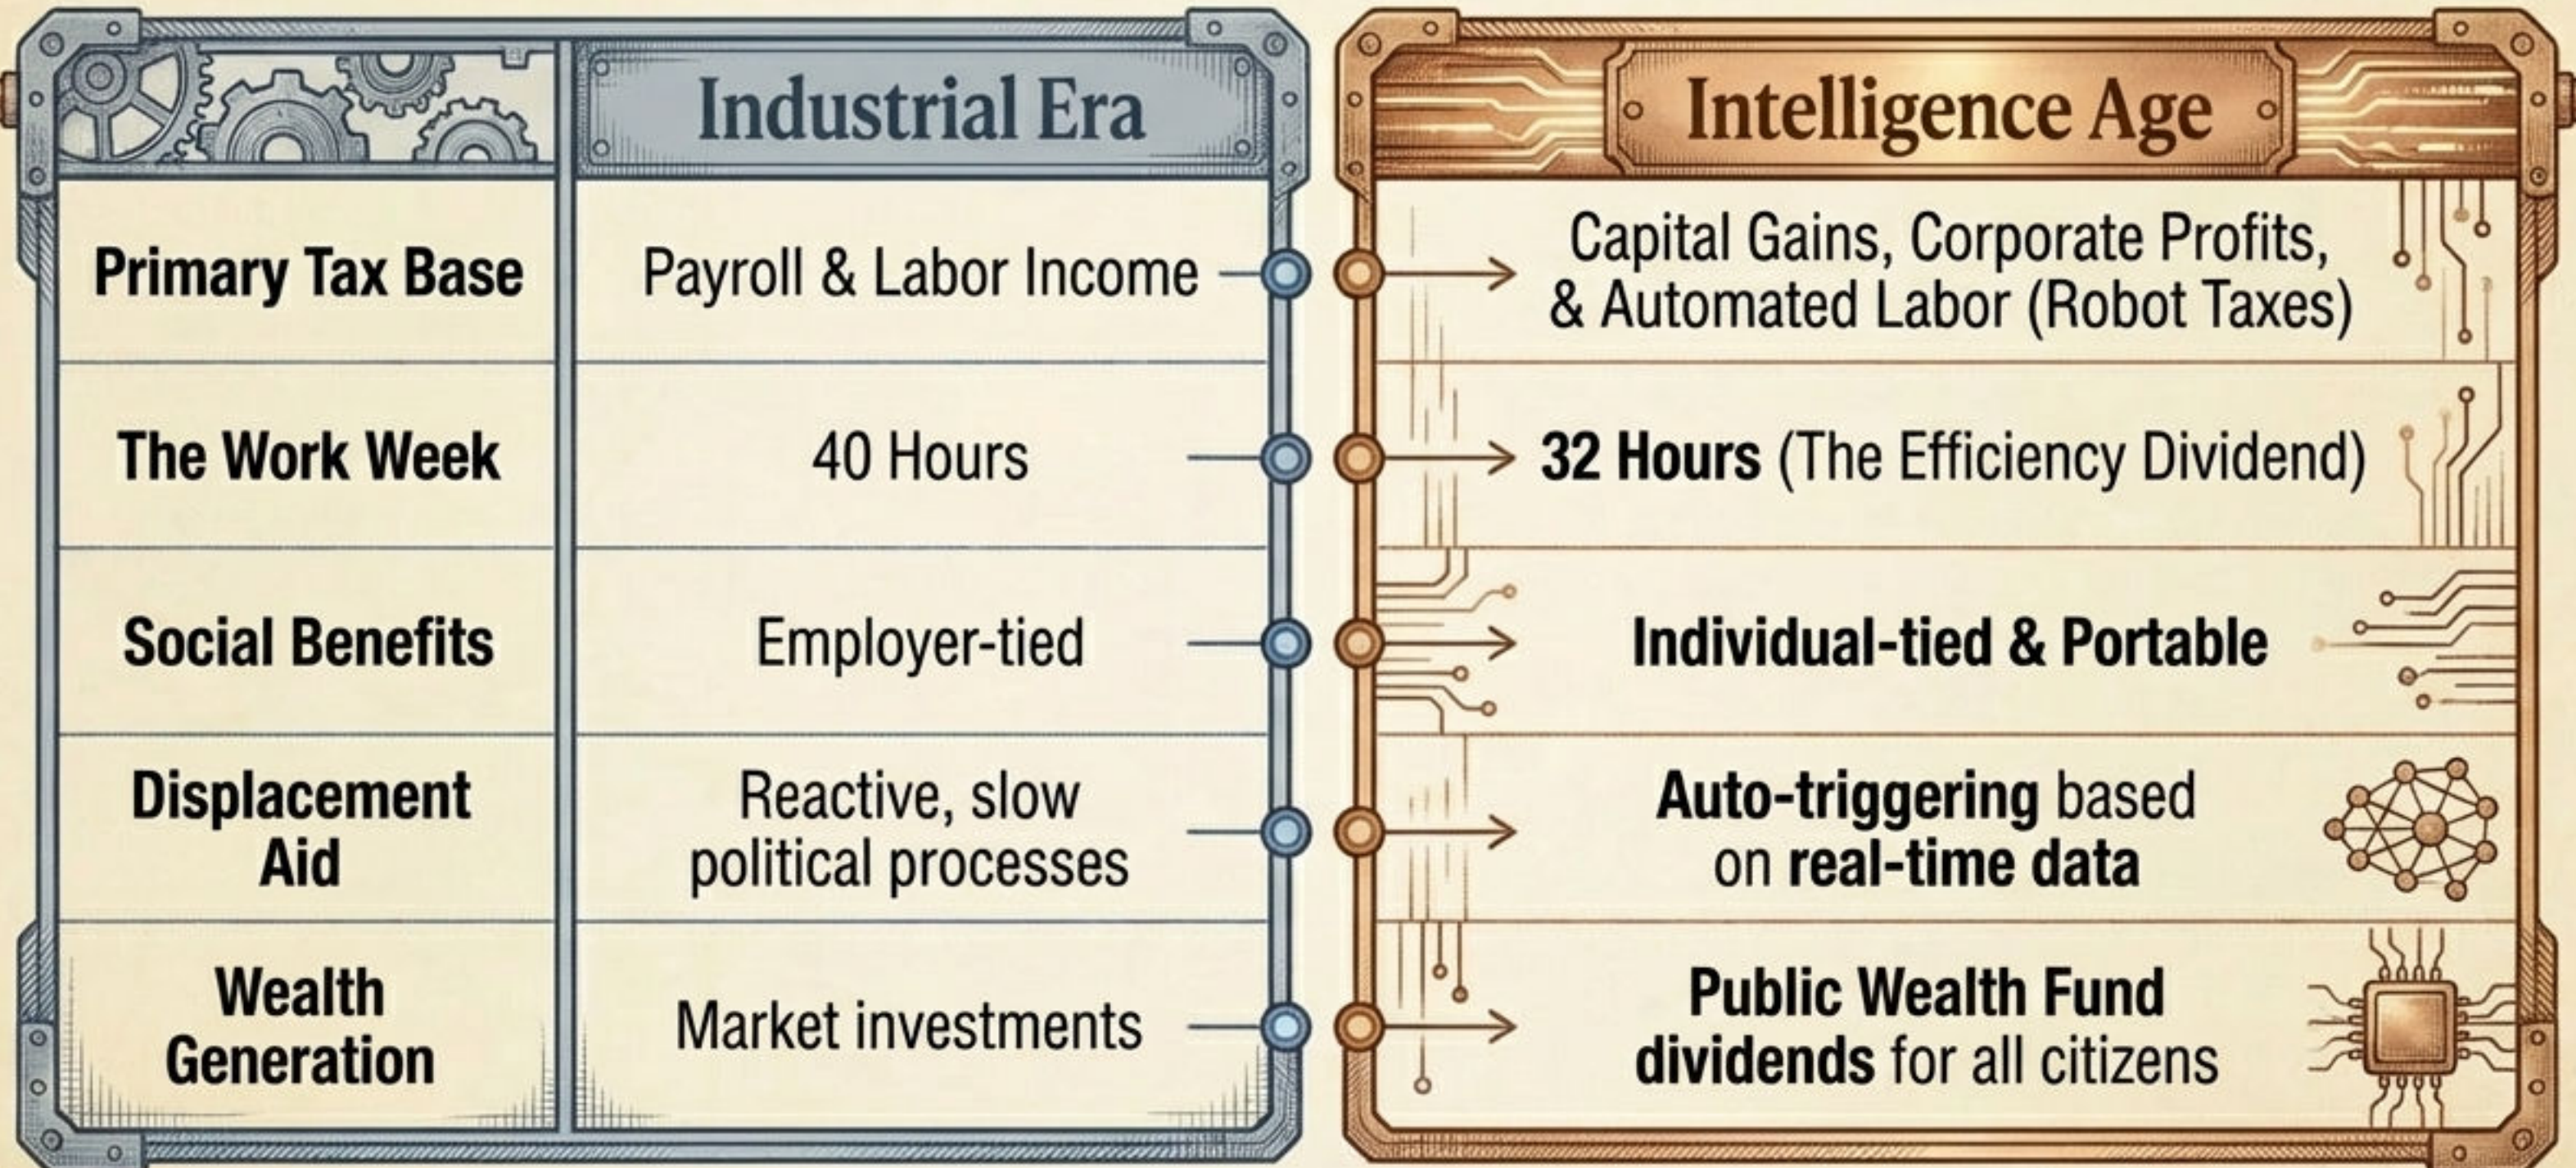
|  | Industrial Era | Intelligence Age |
|---|---|---|
| Primary Tax Base | Payroll & Labor Income | Capital Gains, Corporate Profits, & Automated Labor (Robot Taxes) |
| The Work Week | 40 Hours | 32 Hours (The Efficiency Dividend) |
| Social Benefits | Employer-tied | Individual-tied & Portable |
| Displacement Aid | Reactive, slow political processes | Auto-triggering based on real-time data |
| Wealth Generation | Market investments | Public Wealth Fund dividends for all citizens |